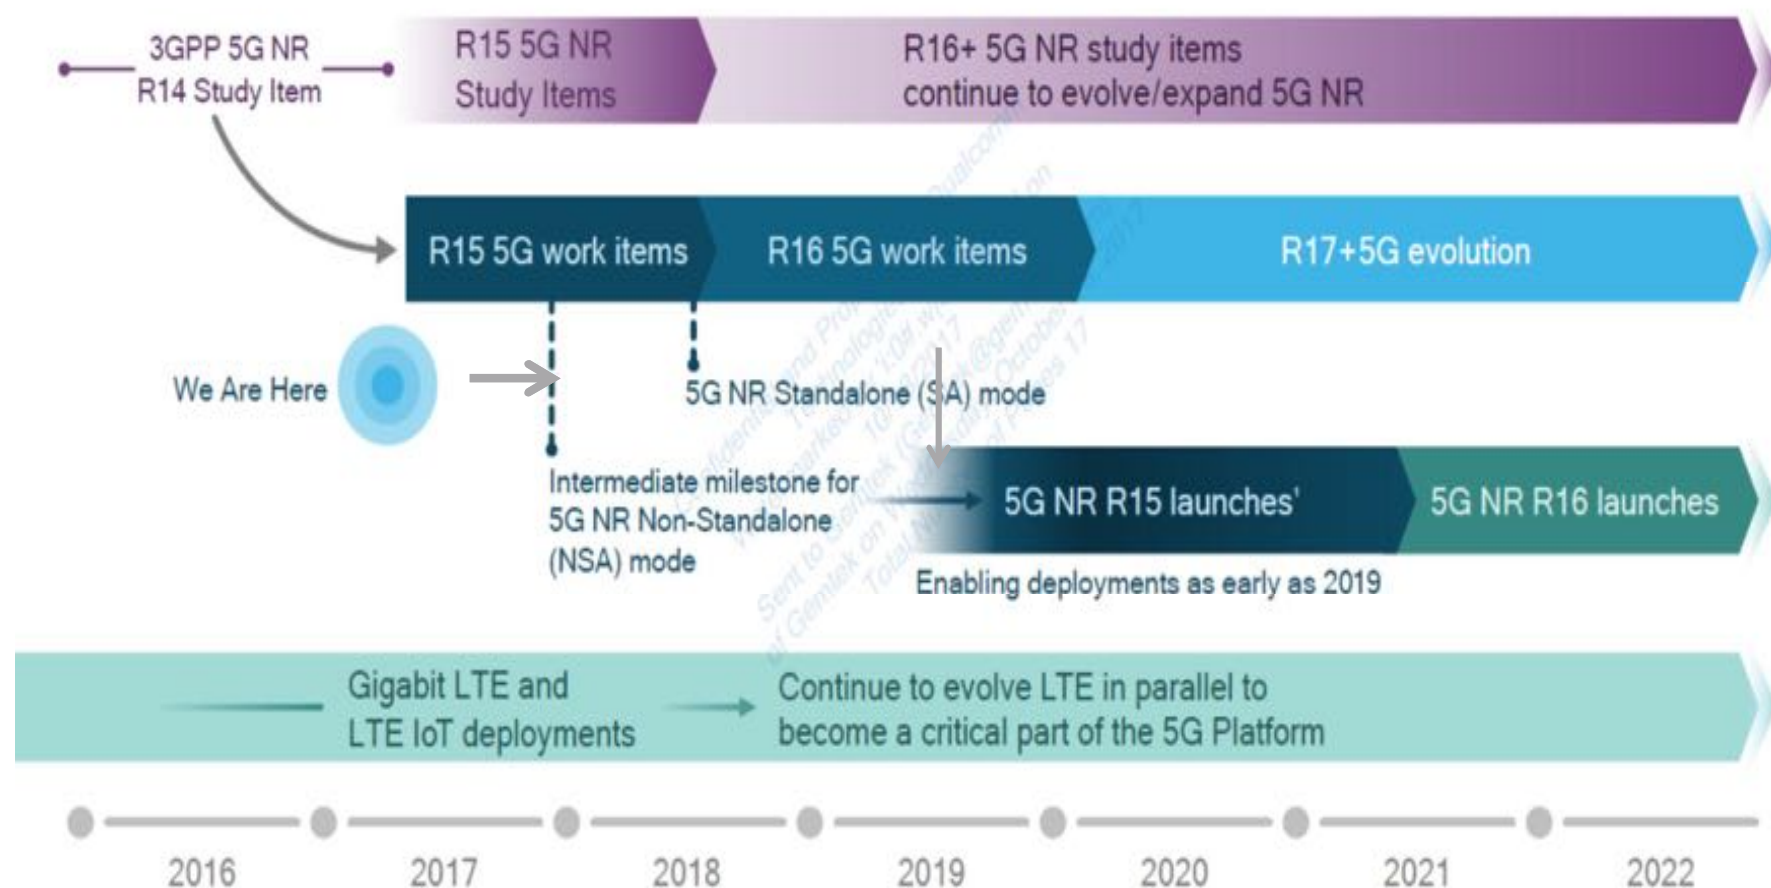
3GPP 5G NR
R14 Study Item

R15 5G NR
Study Items

R16+ 5G NR study items
continue to evolve/expand 5G NR

R15 5G work items

R16 5G work items

R17+5G evolution

We Are Here

5G NR Standalone (SA) mode

Intermediate milestone for
5G NR Non-Standalone
(NSA) mode

5G NR R15 launches'

5G NR R16 launches

Enabling deployments as early as 2019

Gigabit LTE and
LTE IoT deployments

Continue to evolve LTE in parallel to
become a critical part of the 5G Platform

2016
2017
2018
2019
2020
2021
2022